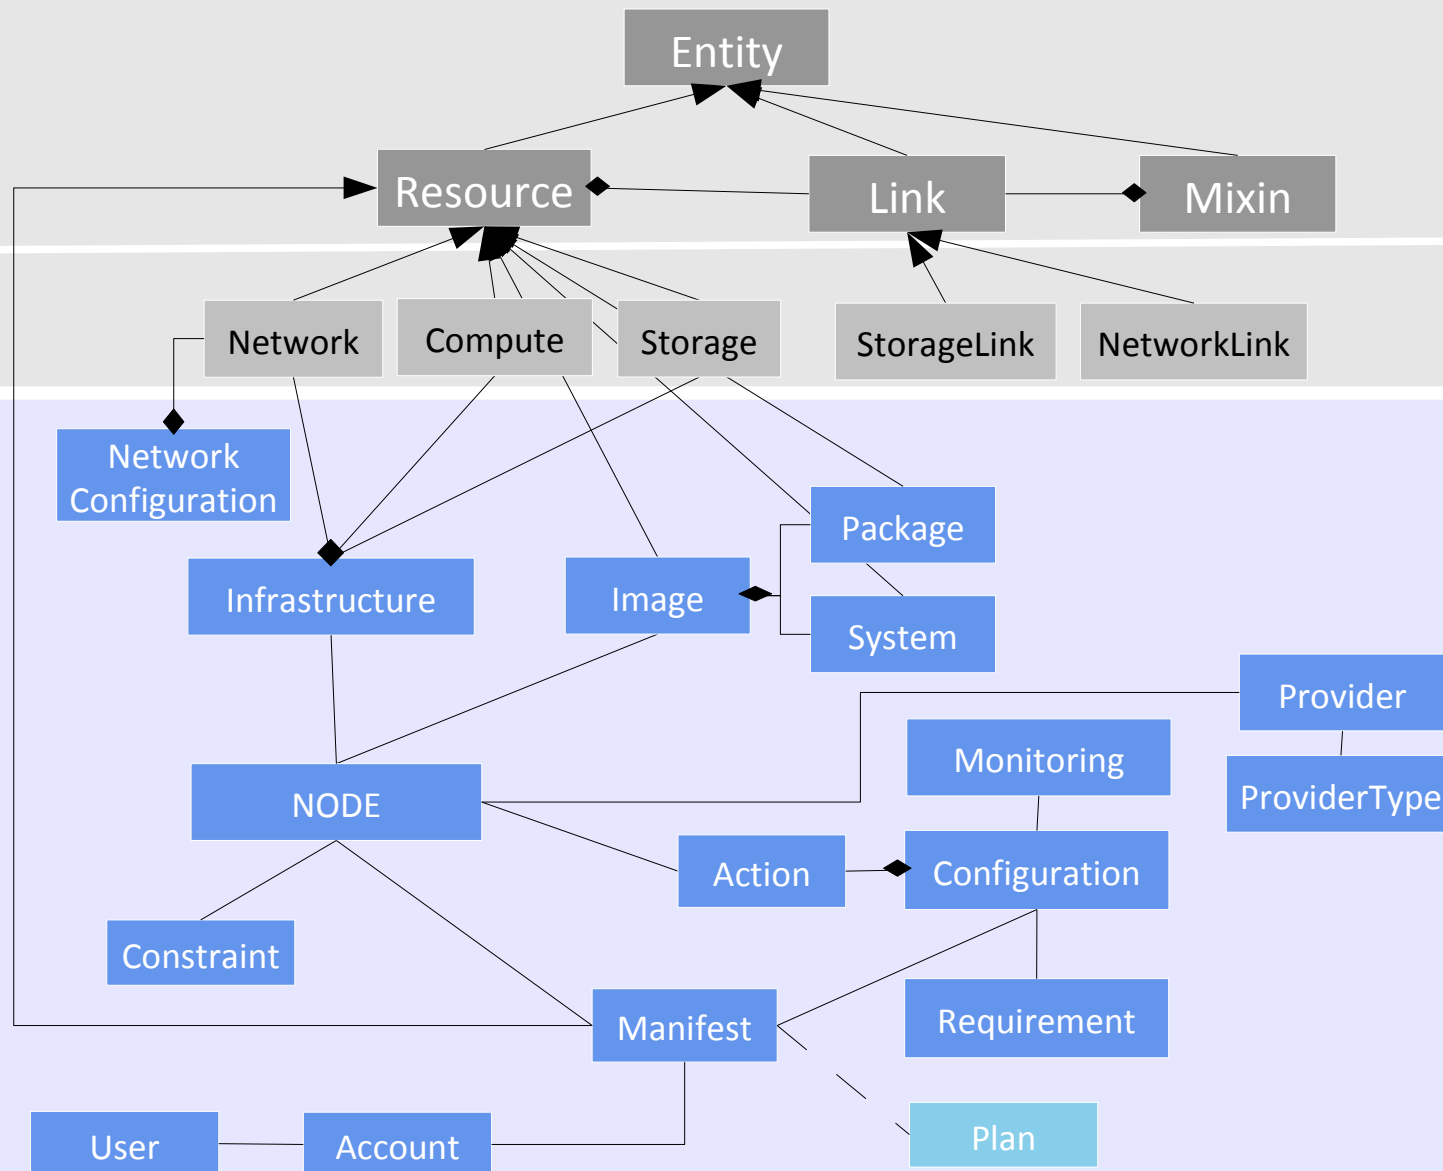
Entity

Resource

Link

Mixin

Network

Compute

Storage

StorageLink

NetworkLink

Network Configuration

Package

Infrastructure

Image

System

Provider

Monitoring

ProviderType

NODE

Action

Configuration

Constraint

Manifest

Requirement

User

Account

Plan